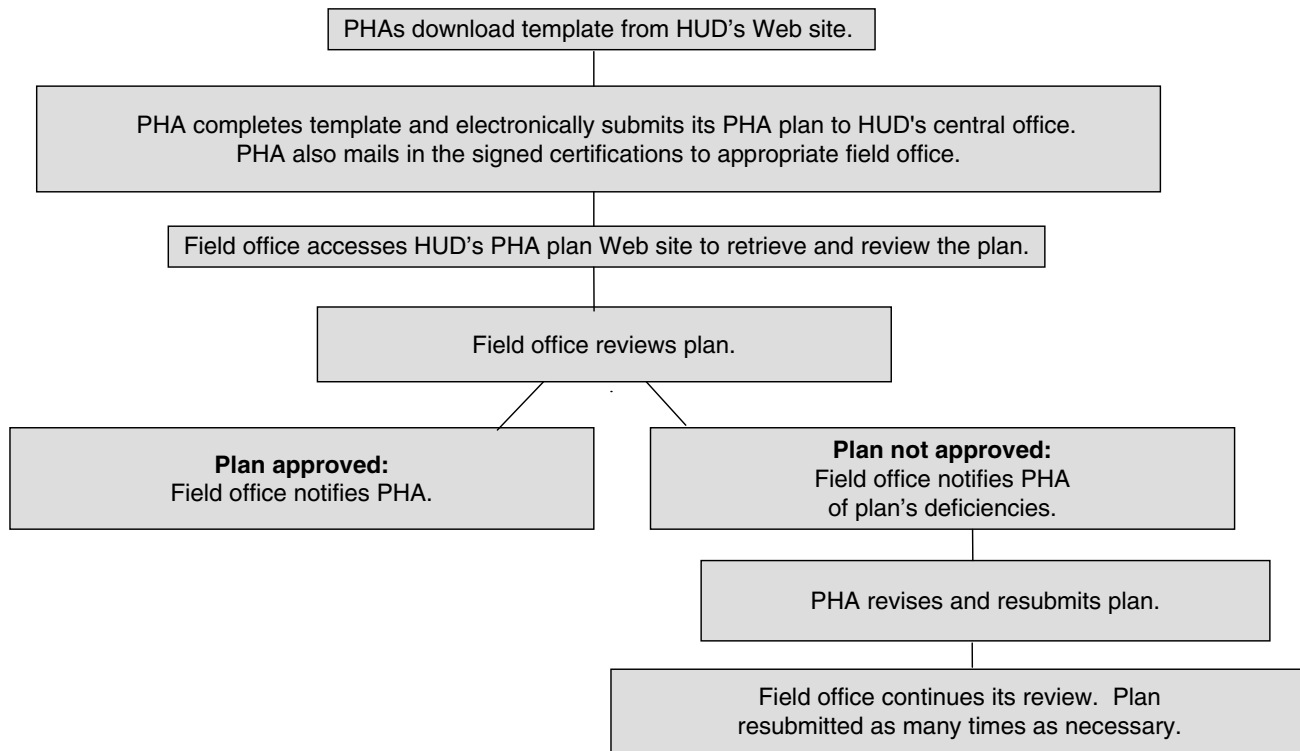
PHAs download template from HUD's Web site.

PHA completes template and electronically submits its PHA plan to HUD's central office. PHA also mails in the signed certifications to appropriate field office.

Field office accesses HUD's PHA plan Web site to retrieve and review the plan.

Field office reviews plan.

**Plan approved:**
Field office notifies PHA.

**Plan not approved:**
Field office notifies PHA of plan's deficiencies.

PHA revises and resubmits plan.

Field office continues its review. Plan resubmitted as many times as necessary.